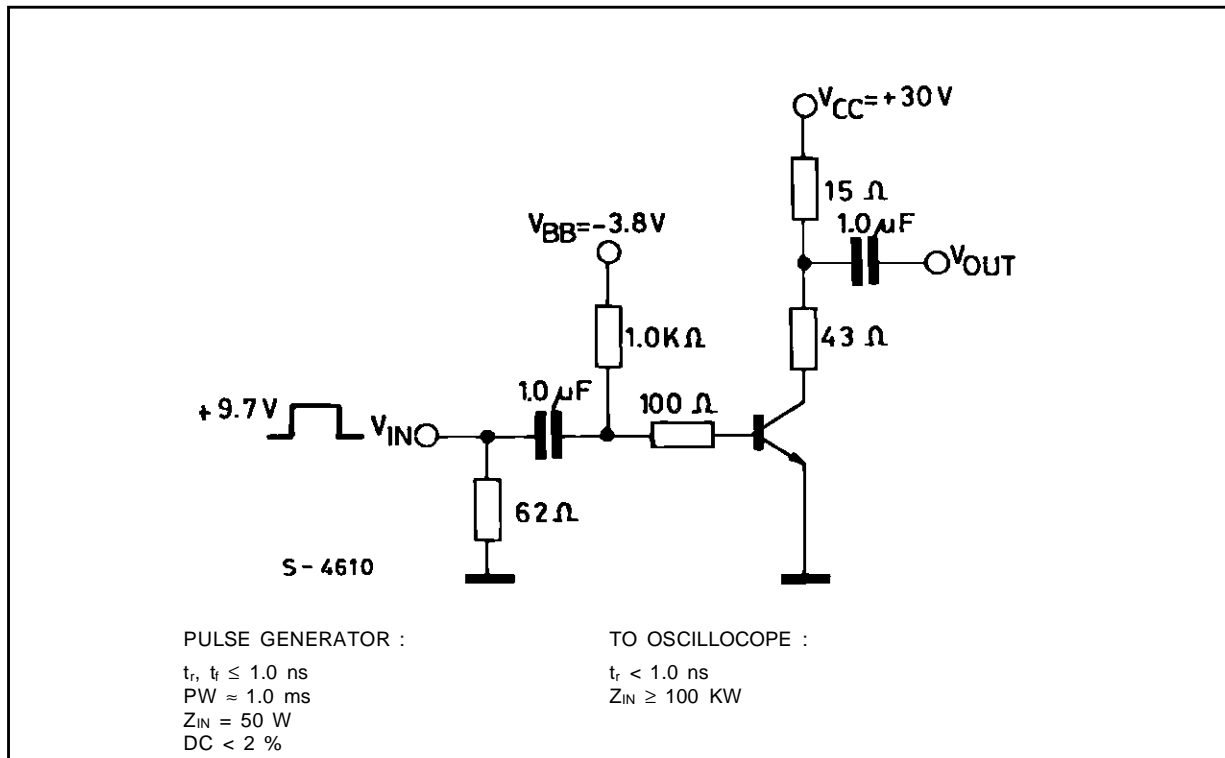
$V_{CC} = +30V$

15 Ω

1.0 μF

$V_{OUT}$

$V_{BB} = -3.8V$

1.0KΩ

43 Ω

+9.7V

$V_{IN}$

1.0 μF

100 Ω

62Ω

S - 4610

PULSE GENERATOR :

$t_r$, $t_f$ ≤ 1.0 ns
PW ≈ 1.0 ms
$Z_{IN}$ = 50 W
DC < 2 %

TO OSCILLOCOPE :

$t_r$ < 1.0 ns
$Z_{IN}$ ≥ 100 KW